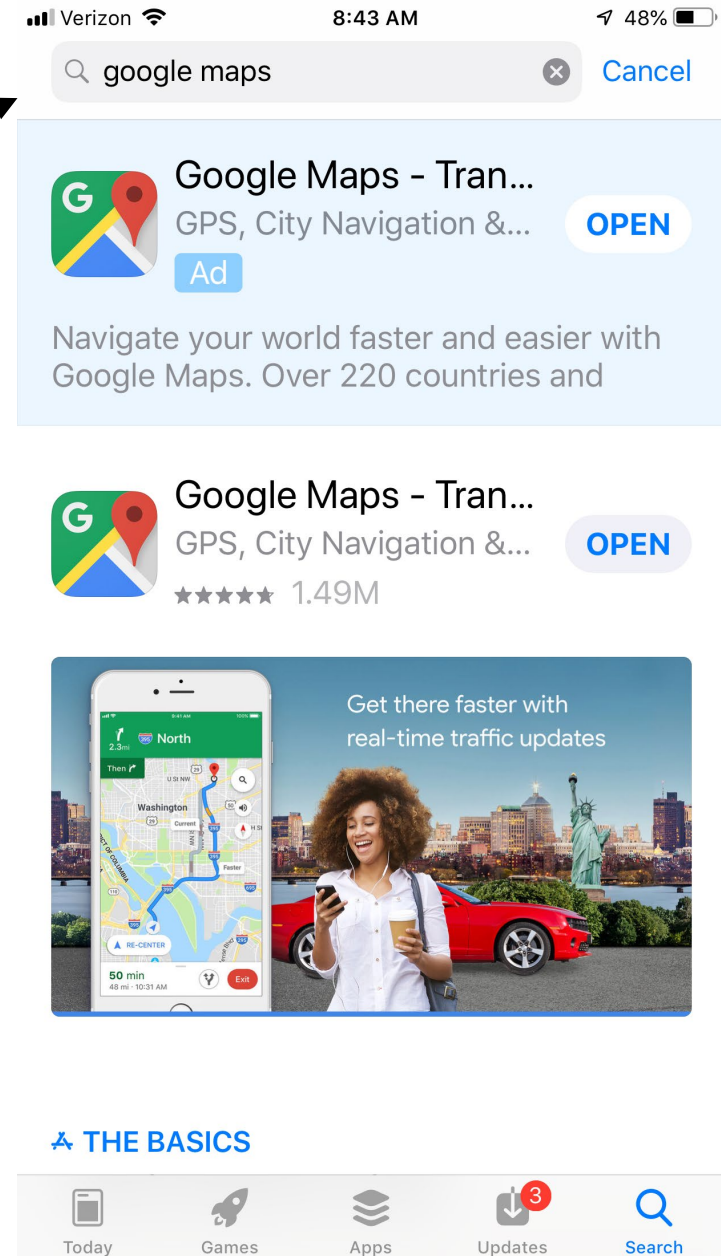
Verizon 8:43 AM 48%

google maps Cancel

Google Maps - Tran...
GPS, City Navigation &...
Ad
OPEN

Navigate your world faster and easier with Google Maps. Over 220 countries and

Google Maps - Tran...
GPS, City Navigation &...
1.49M
OPEN

2.3 mi 395 North
Then
Washington
Current
Faster
RE-CENTER
50 min
48 mi • 10:31 AM
Exit

Get there faster with real-time traffic updates

THE BASICS

Today Games Apps 3 Updates Search